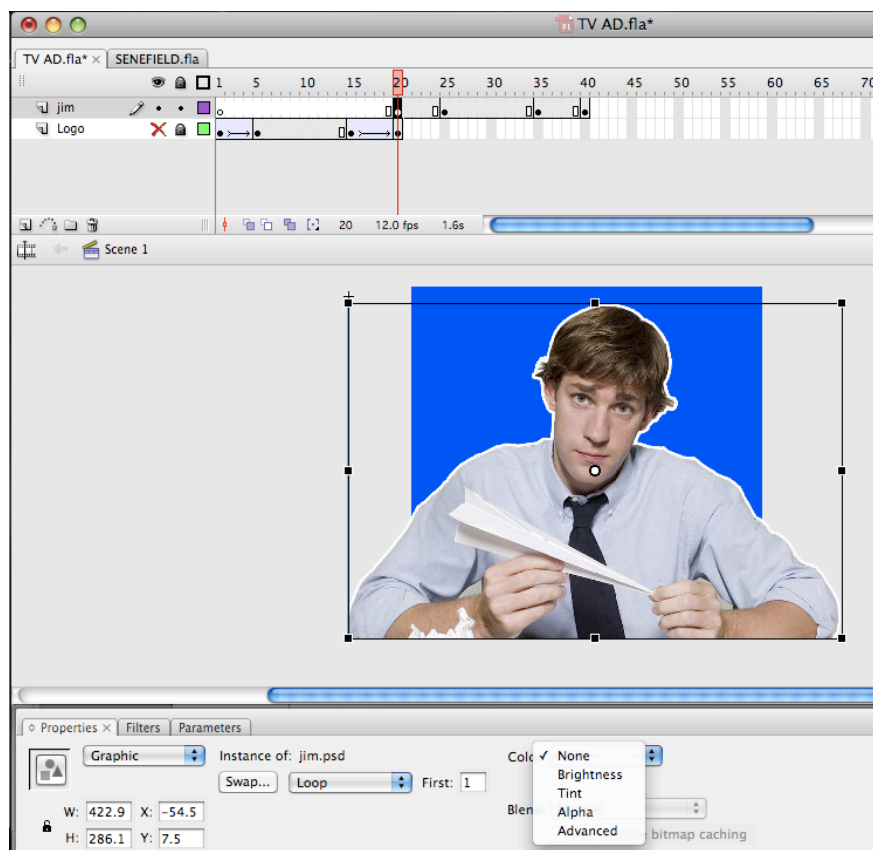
TV AD.fla*

TV AD.fla* × SENEFIELD.fla

1 5 10 15 20 25 30 35 40 45 50 55 60 65 70

jim

Logo

20 12.0 fps 1.6s

Scene 1

Properties × Filters Parameters

Graphic

Instance of: jim.psd

Swap... Loop First: 1

Colo

✓ None
Brightness
Tint
Alpha
Advanced

Blen

bitmap caching

W: 422.9 X: -54.5

H: 286.1 Y: 7.5